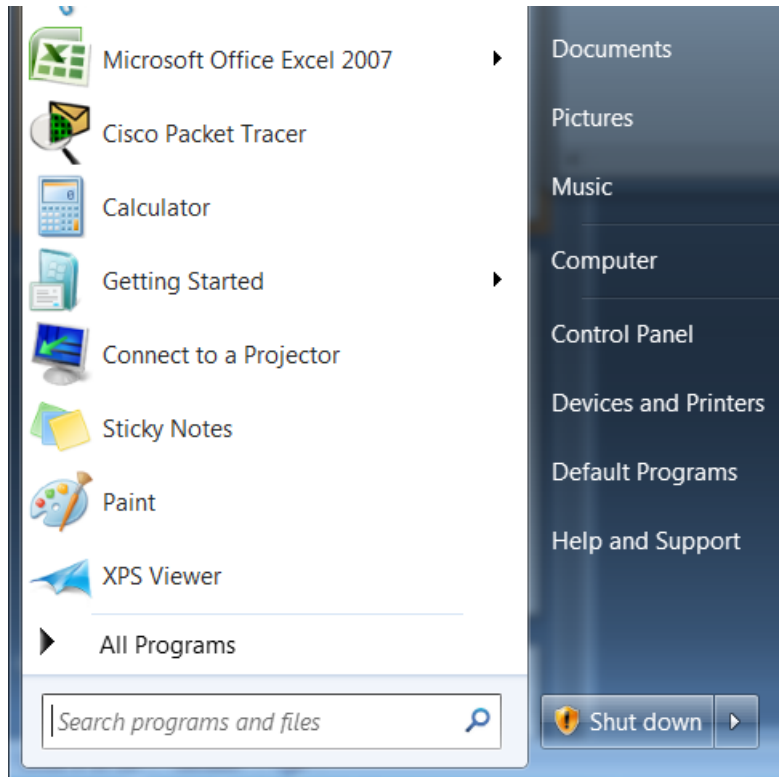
Microsoft Office Excel 2007

Cisco Packet Tracer

Calculator

Getting Started

Connect to a Projector

Sticky Notes

Paint

XPS Viewer

All Programs

Search programs and files

Documents

Pictures

Music

Computer

Control Panel

Devices and Printers

Default Programs

Help and Support

Shut down